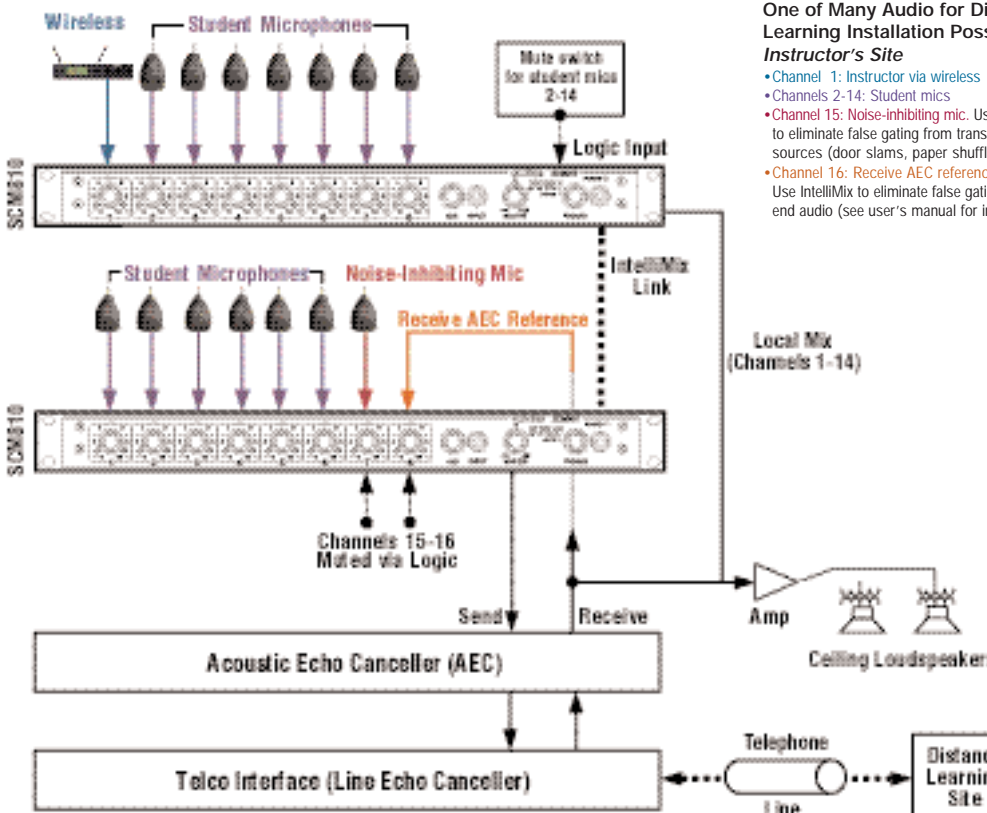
One of Many Audio for Di
Learning Installation Poss
Instructor's Site

•Channel 1: Instructor via wireless
•Channels 2-14: Student mics
•Channel 15: Noise-inhibiting mic. Us to eliminate false gating from trans sources (door slams, paper shuffl
•Channel 16: Receive AEC referenc Use IntelliMix to eliminate false gati end audio (see user's manual for i

Wireless

Student Microphones

Mute switch for student mics 2-14

Logic Input

SCM810

IntelliMix Link

Student Microphones

Noise-Inhibiting Mic

Receive AEC Reference

Local Mix (Channels 1-14)

SCM810

Channels 15-16 Muted via Logic

Send

Receive

Amp

Ceiling Loudspeaker

Acoustic Echo Canceller (AEC)

Telephone

Line

Telco Interface (Line Echo Canceller)

Distanc Learnin Site